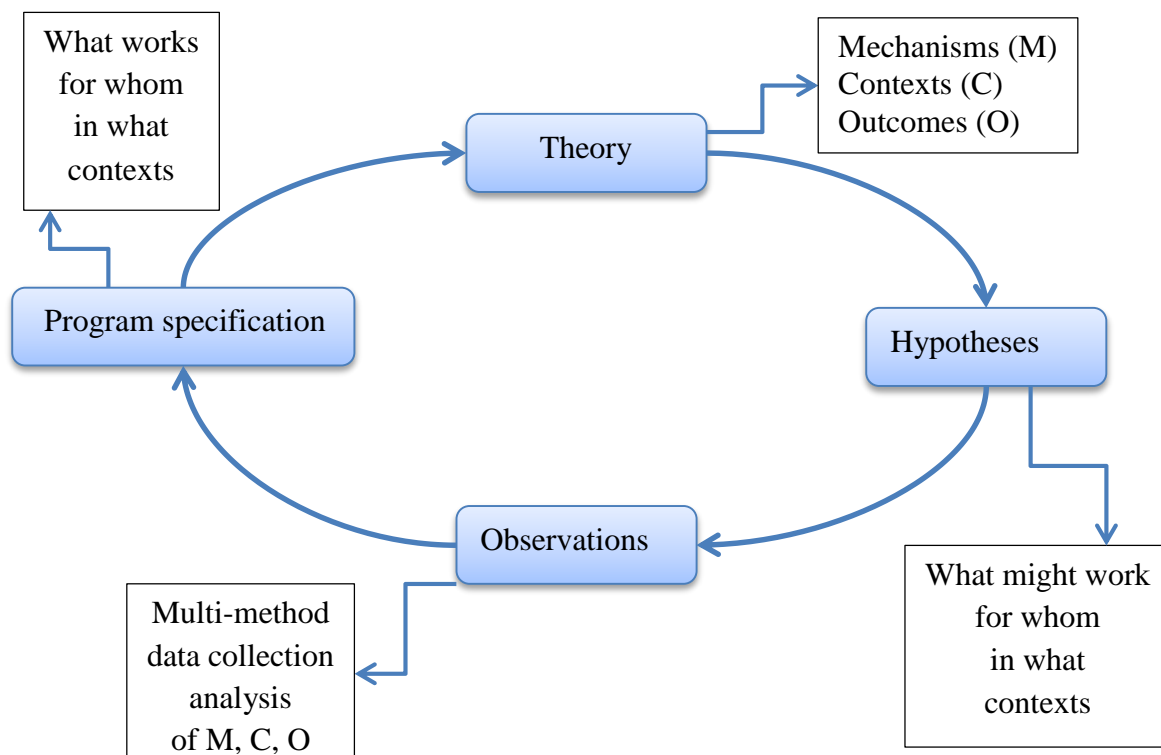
What works for whom in what contexts

Theory

Mechanisms (M)
Contexts (C)
Outcomes (O)

Program specification

Hypotheses

Observations

Multi-method data collection analysis of M, C, O

What might work for whom in what contexts